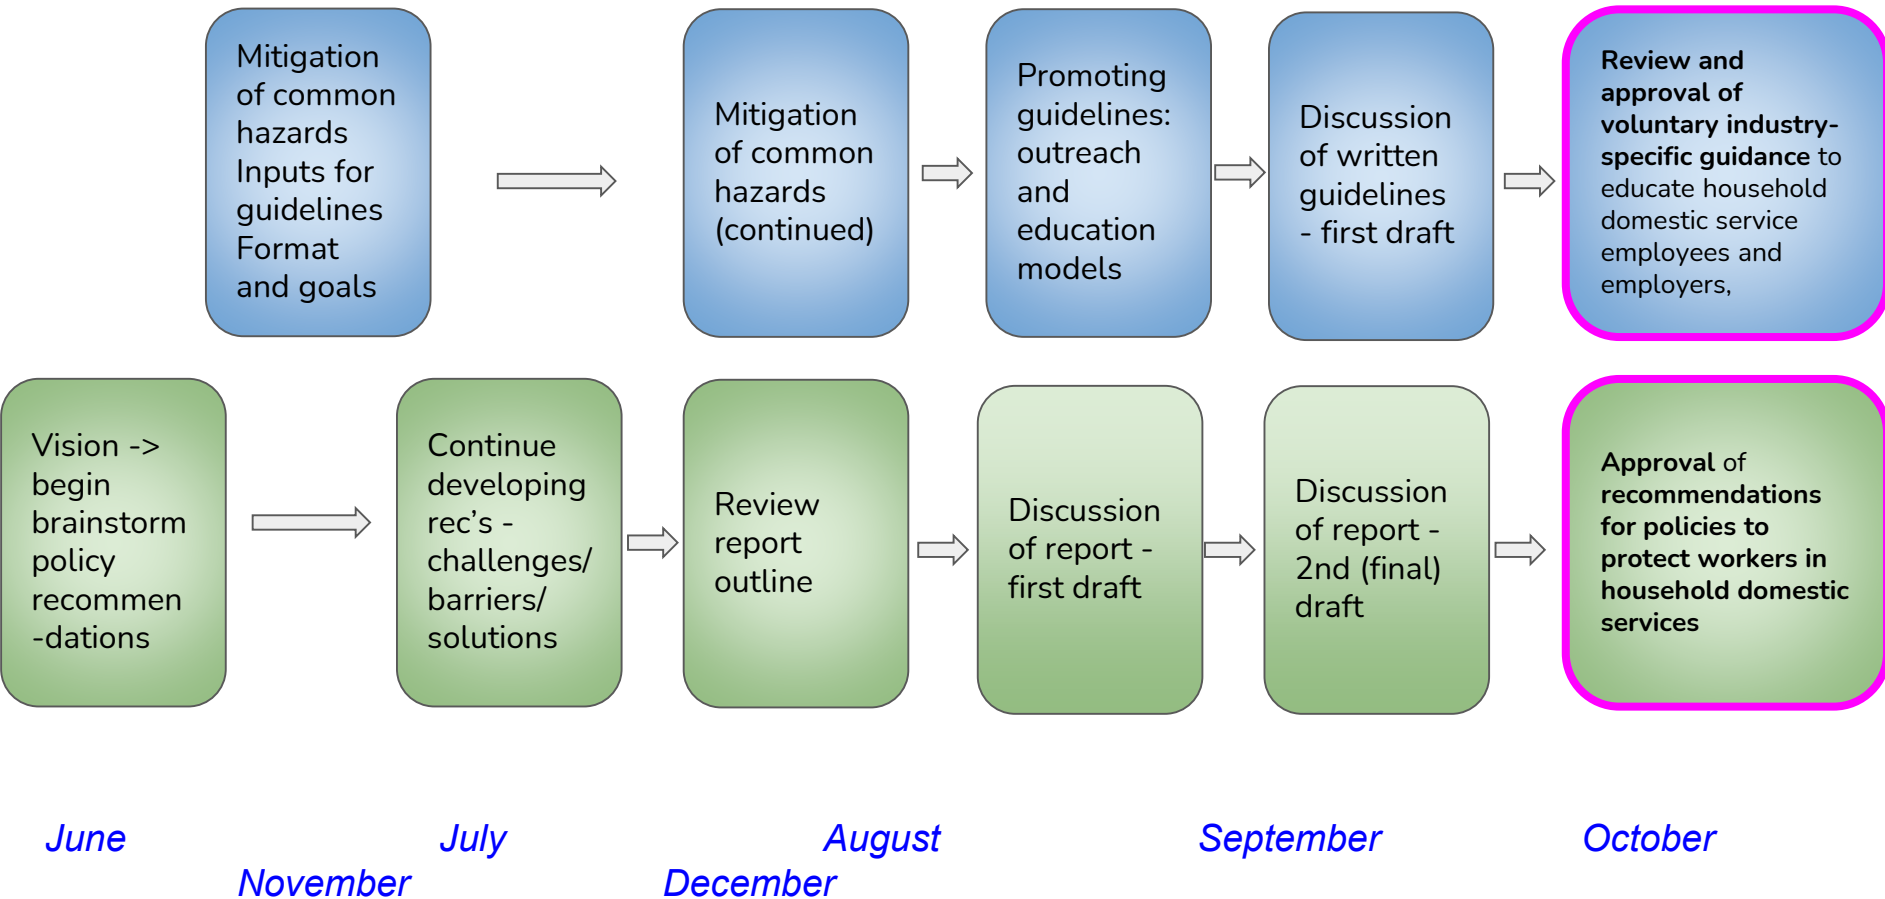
Mitigation of common hazards Inputs for guidelines Format and goals

Mitigation of common hazards (continued)

Promoting guidelines: outreach and education models

Discussion of written guidelines - first draft

**Review and approval of voluntary industry-specific guidance** to educate household domestic service employees and employers,

Vision -> begin brainstorm policy recommen -dations

Continue developing rec's - challenges/ barriers/ solutions

Review report outline

Discussion of report - first draft

Discussion of report - 2nd (final) draft

**Approval** of **recommendations for policies to protect workers in household domestic services**

June

July

August

September

October

November

December